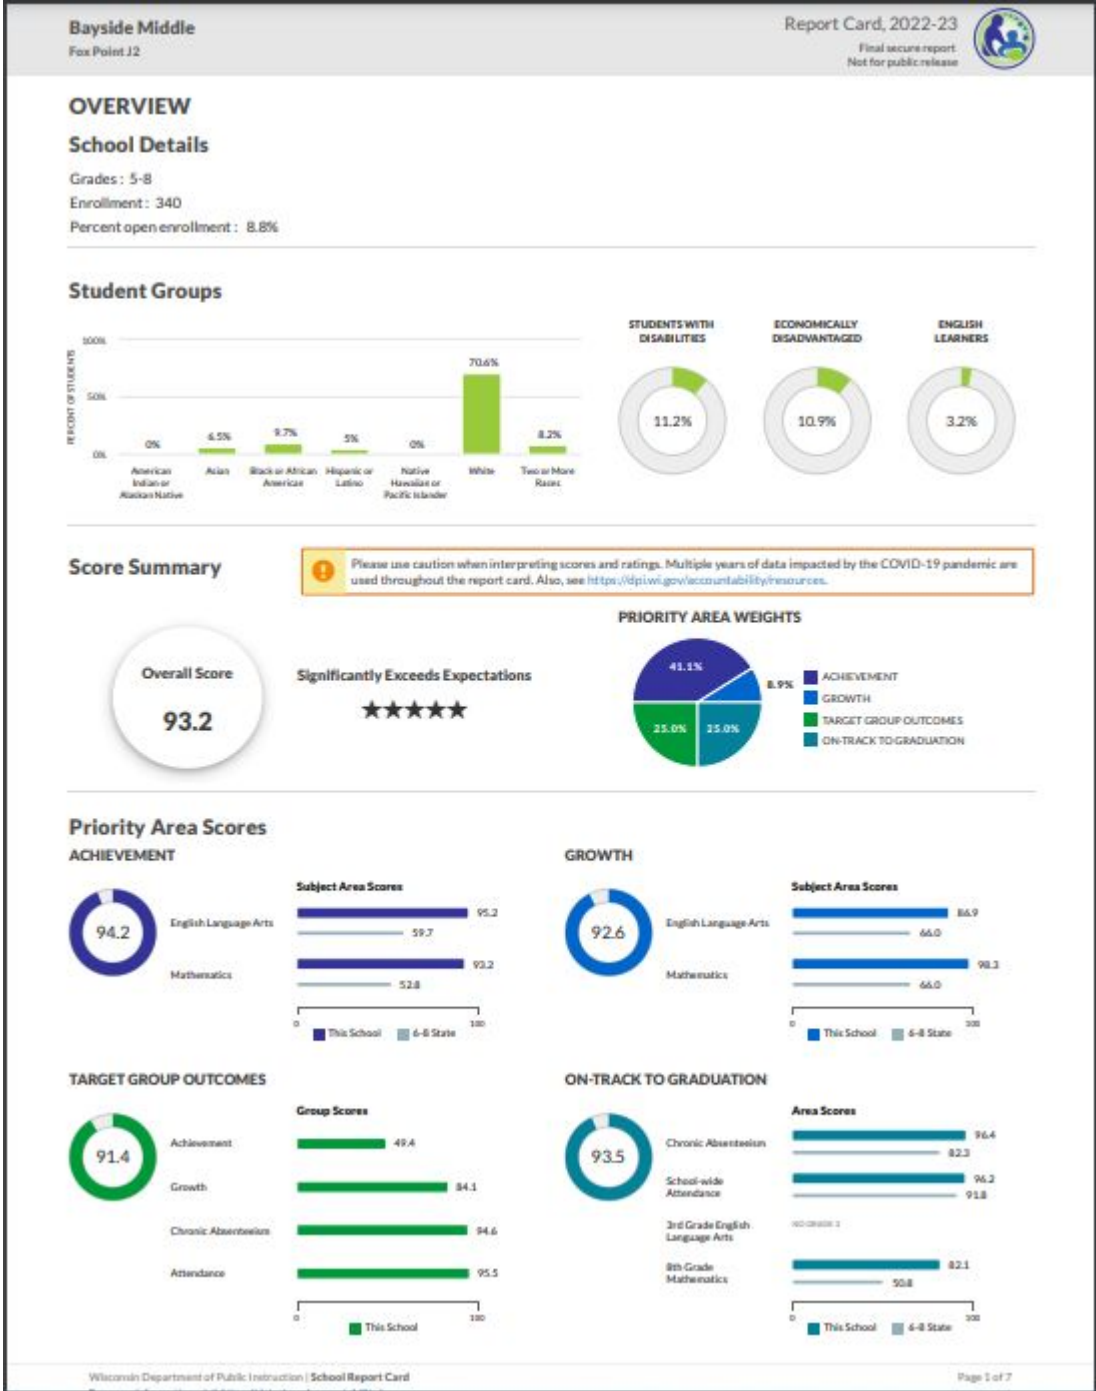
Bayside Middle
Fox Point J2

Report Card, 2022-23
Final secure report
Not for public release

OVERVIEW

School Details

Grades: 5-8
Enrollment: 340
Percent open enrollment: 8.8%

Student Groups

PERCENT OF STUDENTS

100%
50%
0%

| American Indian or Alaskan Native | Asian | Black or African American | Hispanic or Latino | Native Hawaiian or Pacific Islander | White | Two or More Races |
|---|---|---|---|---|---|---|
| 0% | 6.5% | 9.7% | 5% | 0% | 70.6% | 8.2% |

STUDENTS WITH DISABILITIES
11.2%

ECONOMICALLY DISADVANTAGED
10.9%

ENGLISH LEARNERS
3.2%

Score Summary

Please use caution when interpreting scores and ratings. Multiple years of data impacted by the COVID-19 pandemic are used throughout the report card. Also, see https://dpi.wi.gov/accountability/resources.

Overall Score
93.2

Significantly Exceeds Expectations
★★★★★

PRIORITY AREA WEIGHTS
41.1%
8.9%
25.0%
25.0%
ACHIEVEMENT
GROWTH
TARGET GROUP OUTCOMES
ON-TRACK TO GRADUATION

Priority Area Scores

ACHIEVEMENT
94.2
Subject Area Scores
English Language Arts 95.2 59.7
Mathematics 93.2 52.8
0 100
This School 6-8 State

GROWTH
92.6
Subject Area Scores
English Language Arts 86.9 66.0
Mathematics 98.3 66.0
0 100
This School 6-8 State

TARGET GROUP OUTCOMES
91.4
Group Scores
Achievement 49.4
Growth 84.1
Chronic Absenteeism 94.6
Attendance 95.5
0 100
This School

ON-TRACK TO GRADUATION
93.5
Area Scores
Chronic Absenteeism 96.4 82.3
School-wide Attendance 96.2 91.8
3rd Grade English Language Arts NO GRADE 3
8th Grade Mathematics 82.1 50.8
0 100
This School 6-8 State

Wisconsin Department of Public Instruction | School Report Card
Page 1 of 7